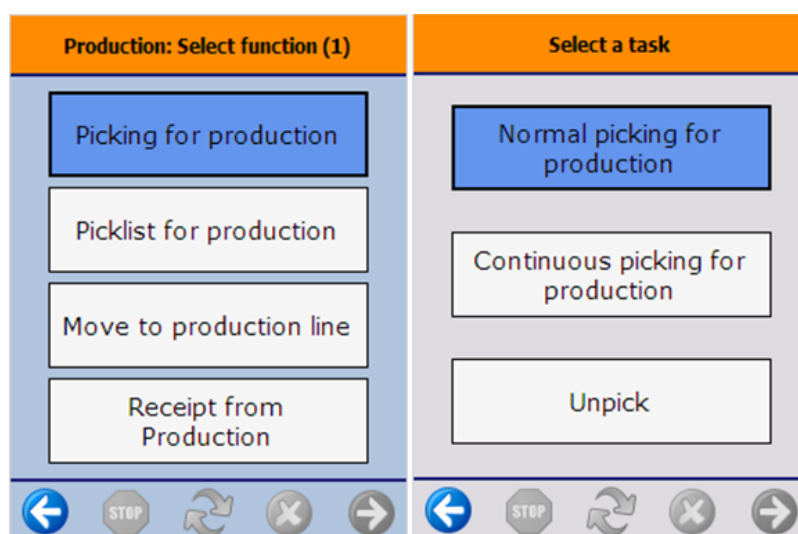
Production: Select function (1)

Picking for production

Picklist for production

Move to production line

Receipt from Production

STOP

Select a task

Normal picking for production

Continuous picking for production

Unpick

STOP